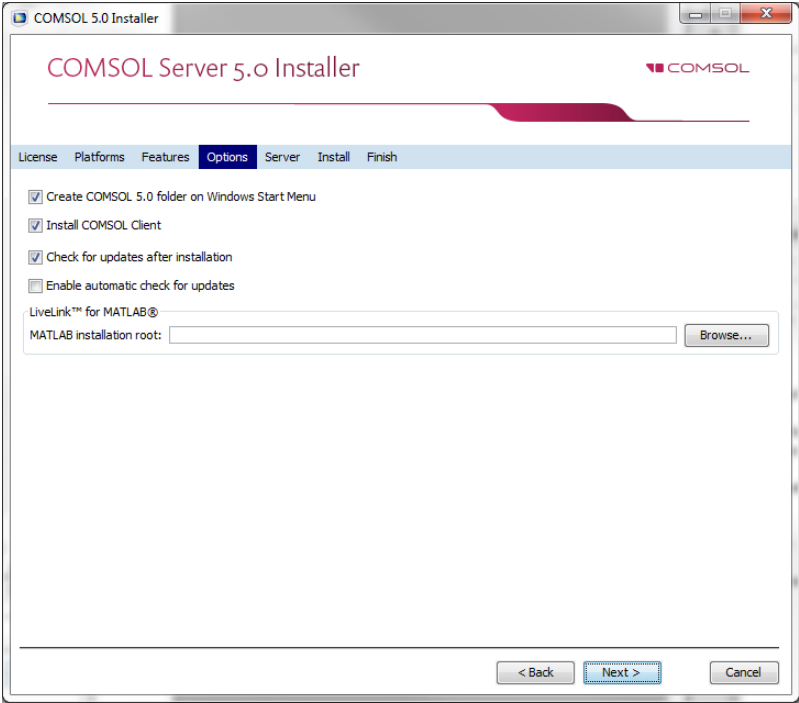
COMSOL 5.0 Installer

COMSOL Server 5.0 Installer

COMSOL

License Platforms Features Options Server Install Finish

Create COMSOL 5.0 folder on Windows Start Menu

Install COMSOL Client

Check for updates after installation

Enable automatic check for updates

LiveLink™ for MATLAB®

MATLAB installation root:

Browse...

< Back Next > Cancel